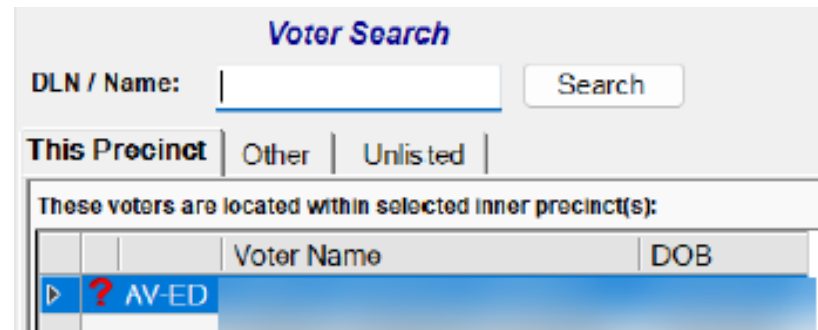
Voter Search

DLN / Name:

Search

This Precinct | Other | Unlisted

These voters are located within selected inner precinct(s):

| | | | Voter Name | DOB |
|---|---|---|---|---|
| ▷ | ? | AV-ED | | |